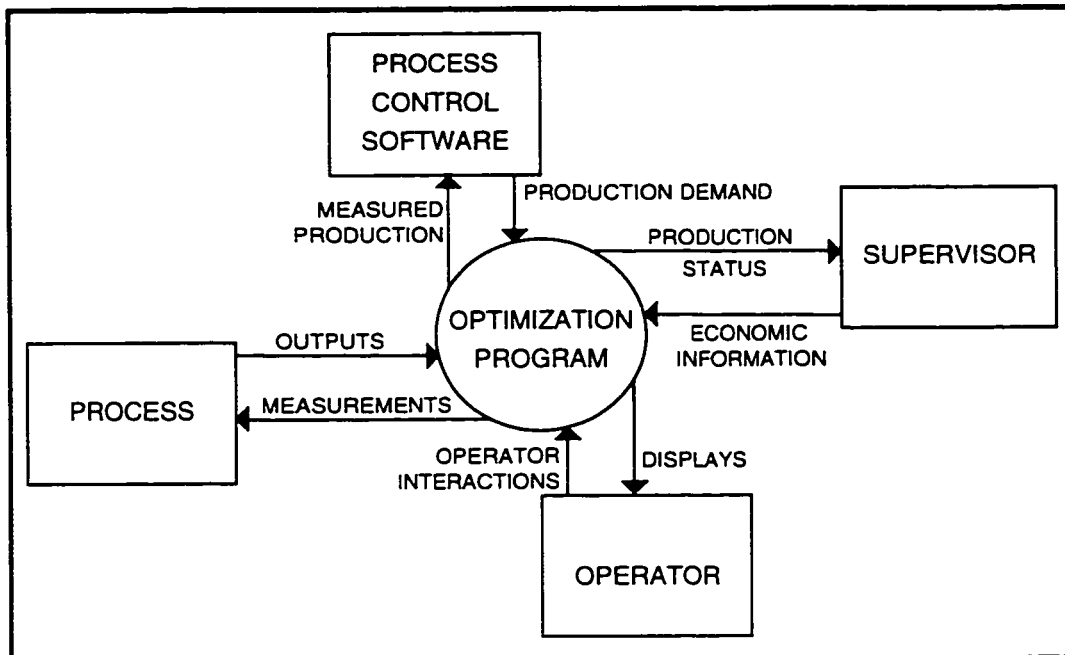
PROCESS CONTROL SOFTWARE

MEASURED PRODUCTION

PRODUCTION DEMAND

PRODUCTION STATUS

SUPERVISOR

OPTIMIZATION PROGRAM

ECONOMIC INFORMATION

OUTPUTS

PROCESS

MEASUREMENTS

OPERATOR INTERACTIONS

DISPLAYS

OPERATOR